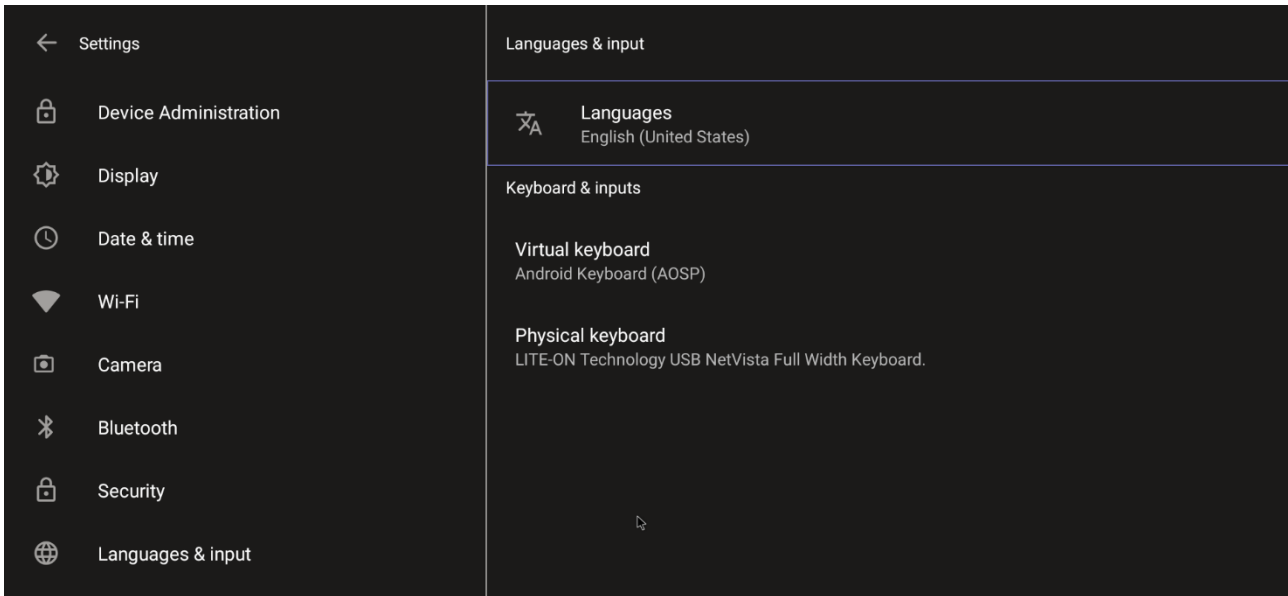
← Settings

Device Administration

Display

Date & time

Wi-Fi

Camera

Bluetooth

Security

Languages & input

Languages & input

Languages
English (United States)

Keyboard & inputs

Virtual keyboard
Android Keyboard (AOSP)

Physical keyboard
LITE-ON Technology USB NetVista Full Width Keyboard.